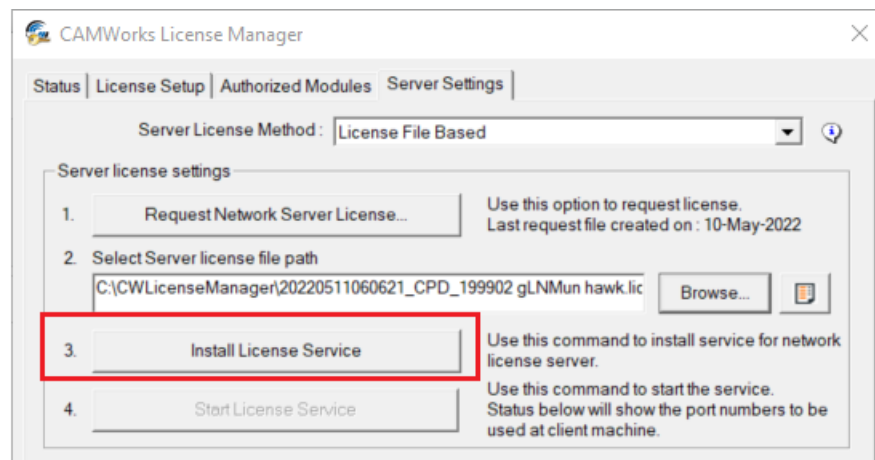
CAMWorks License Manager

Status | License Setup | Authorized Modules | Server Settings

Server License Method : License File Based

Server license settings

1. Request Network Server License...

Use this option to request license.
Last request file created on : 10-May-2022

2. Select Server license file path

C:\CWLicenseManager\20220511060621_CPD_199902 gLNMun hawk.lic

Browse...

3. Install License Service

Use this command to install service for network license server.

4. Start License Service

Use this command to start the service.
Status below will show the port numbers to be used at client machine.